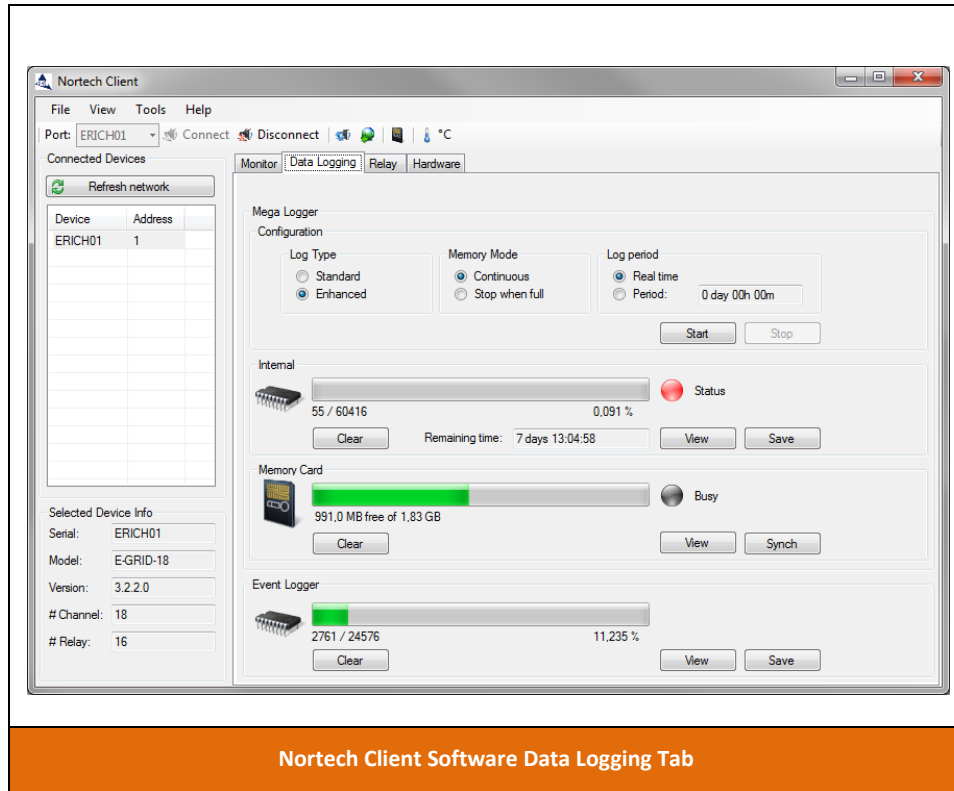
Nortech Client

File View Tools Help

Port: ERICH01 Connect Disconnect °C

Connected Devices

Refresh network

| Device | Address |
|---|---|
| ERICH01 | 1 |

Selected Device Info

Serial: ERICH01

Model: E-GRID-18

Version: 3.2.2.0

# Channel: 18

# Relay: 16

Monitor Data Logging Relay Hardware

Mega Logger

Configuration

Log Type
Standard
Enhanced

Memory Mode
Continuous
Stop when full

Log period
Real time
Period: 0 day 00h 00m

Start Stop

Internal

55 / 60416 0,091 %

Status

Clear Remaining time: 7 days 13:04:58 View Save

Memory Card

991,0 MB free of 1,83 GB

Busy

Clear View Synch

Event Logger

2761 / 24576 11,235 %

Clear View Save

Nortech Client Software Data Logging Tab